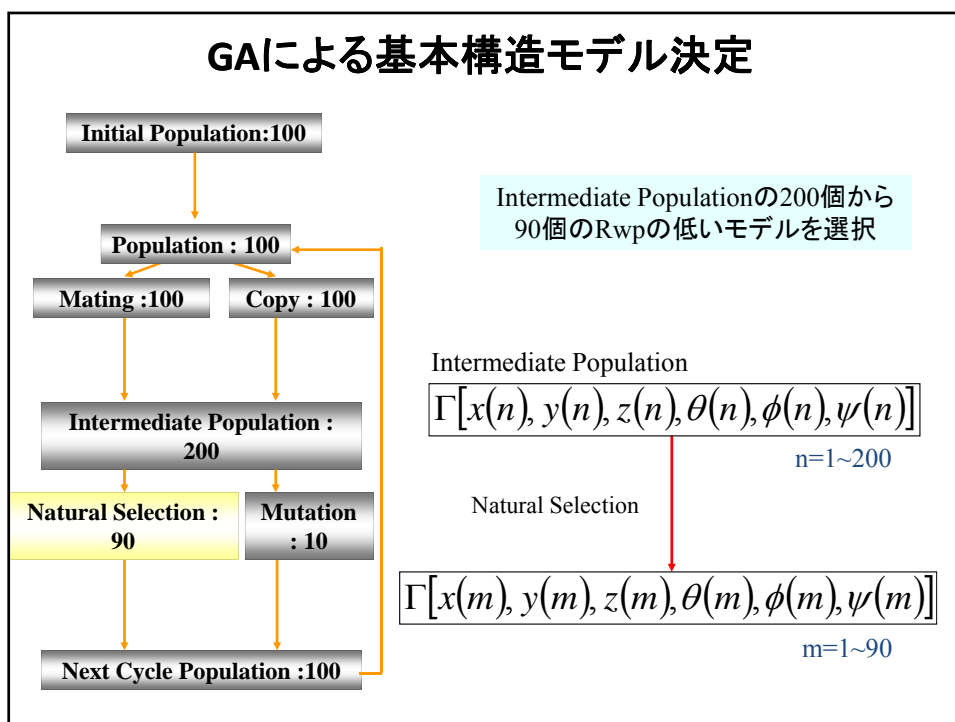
GAによる基本構造モデル決定

Initial Population:100

Population : 100

Mating :100

Copy : 100

Intermediate Population : 200

Natural Selection : 90

Mutation : 10

Next Cycle Population :100

Intermediate Populationの200個から90個のRwpの低いモデルを選択

Intermediate Population

$\Gamma\left[x(n), y(n), z(n), \theta(n), \phi(n), \psi(n)\right]$

n=1~200

Natural Selection

$\Gamma\left[x(m), y(m), z(m), \theta(m), \phi(m), \psi(m)\right]$

m=1~90